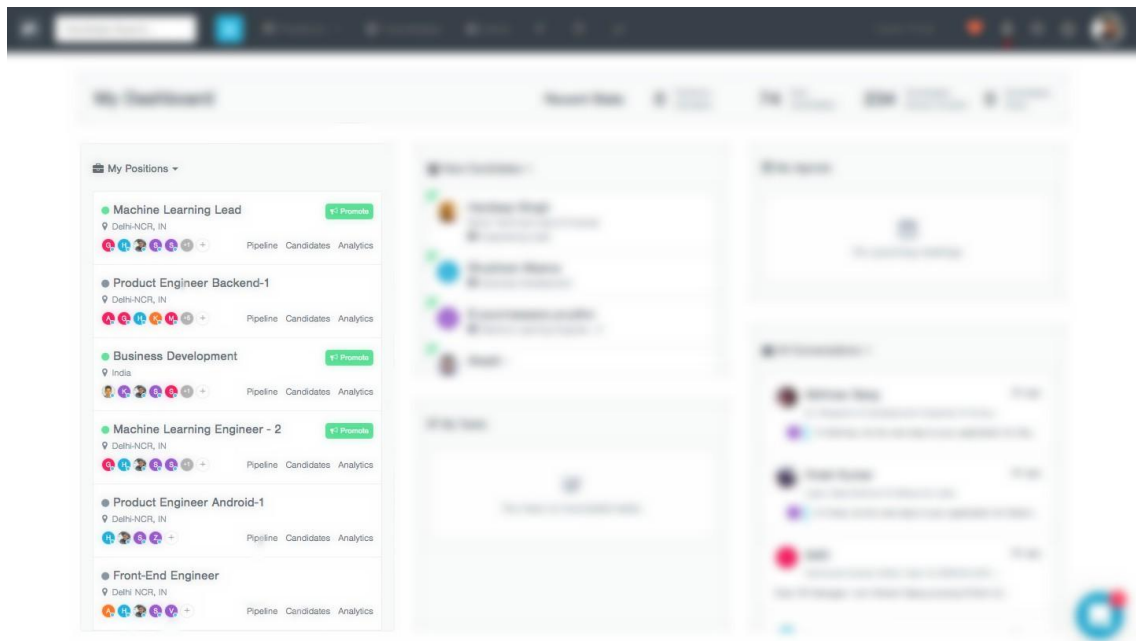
My Dashboard

Recent Stats

My Positions ▾

Machine Learning Lead
Promote
Delhi-NCR, IN
+
Pipeline Candidates Analytics

Product Engineer Backend-1
Delhi-NCR, IN
+
Pipeline Candidates Analytics

Business Development
Promote
India
+
Pipeline Candidates Analytics

Machine Learning Engineer - 2
Promote
Delhi-NCR, IN
+
Pipeline Candidates Analytics

Product Engineer Android-1
Delhi-NCR, IN
+
Pipeline Candidates Analytics

Front-End Engineer
Delhi NCR, IN
+
Pipeline Candidates Analytics